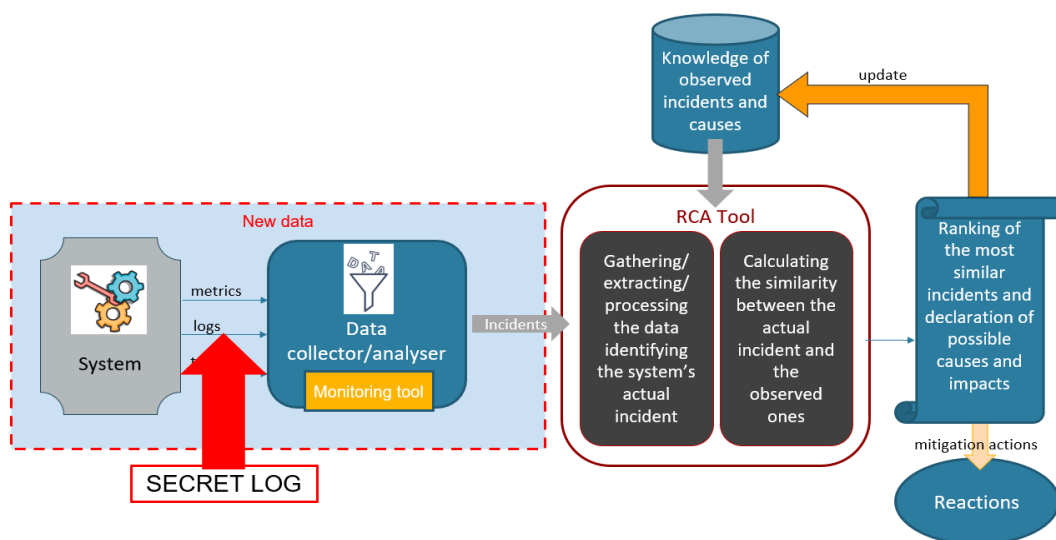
Knowledge of observed incidents and causes

update

New data

System

metrics

logs

t

DATA

Data collector/analyser

Monitoring tool

SECRET LOG

Incidents

RCA Tool

Gathering/ extracting/ processing the data identifying the system's actual incident

Calculating the similarity between the actual incident and the observed ones

Ranking of the most similar incidents and declaration of possible causes and impacts

mitigation actions

Reactions